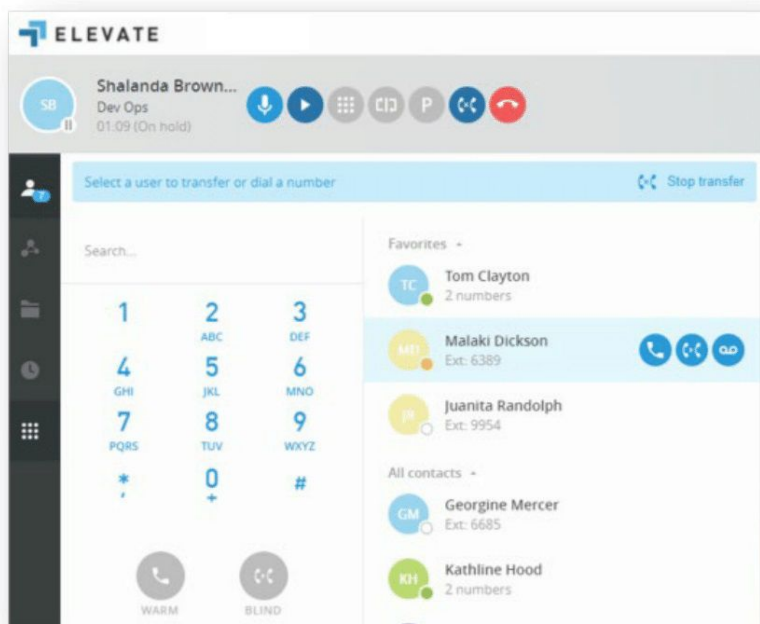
ELEVATE

SB
Shalanda Brown...
Dev Ops
01:09 (On hold)

P

7

Select a user to transfer or dial a number

Stop transfer

Search...

1
2 ABC
3 DEF
4 GHI
5 JKL
6 MNO
7 PQRS
8 TUV
9 WXYZ
*
0 +
#

WARM
BLIND

Favorites

TC
Tom Clayton
2 numbers

MD
Malaki Dickson
Ext: 6389

JR
Juanita Randolph
Ext: 9954

All contacts

GM
Georgine Mercer
Ext: 6685

KH
Kathline Hood
2 numbers